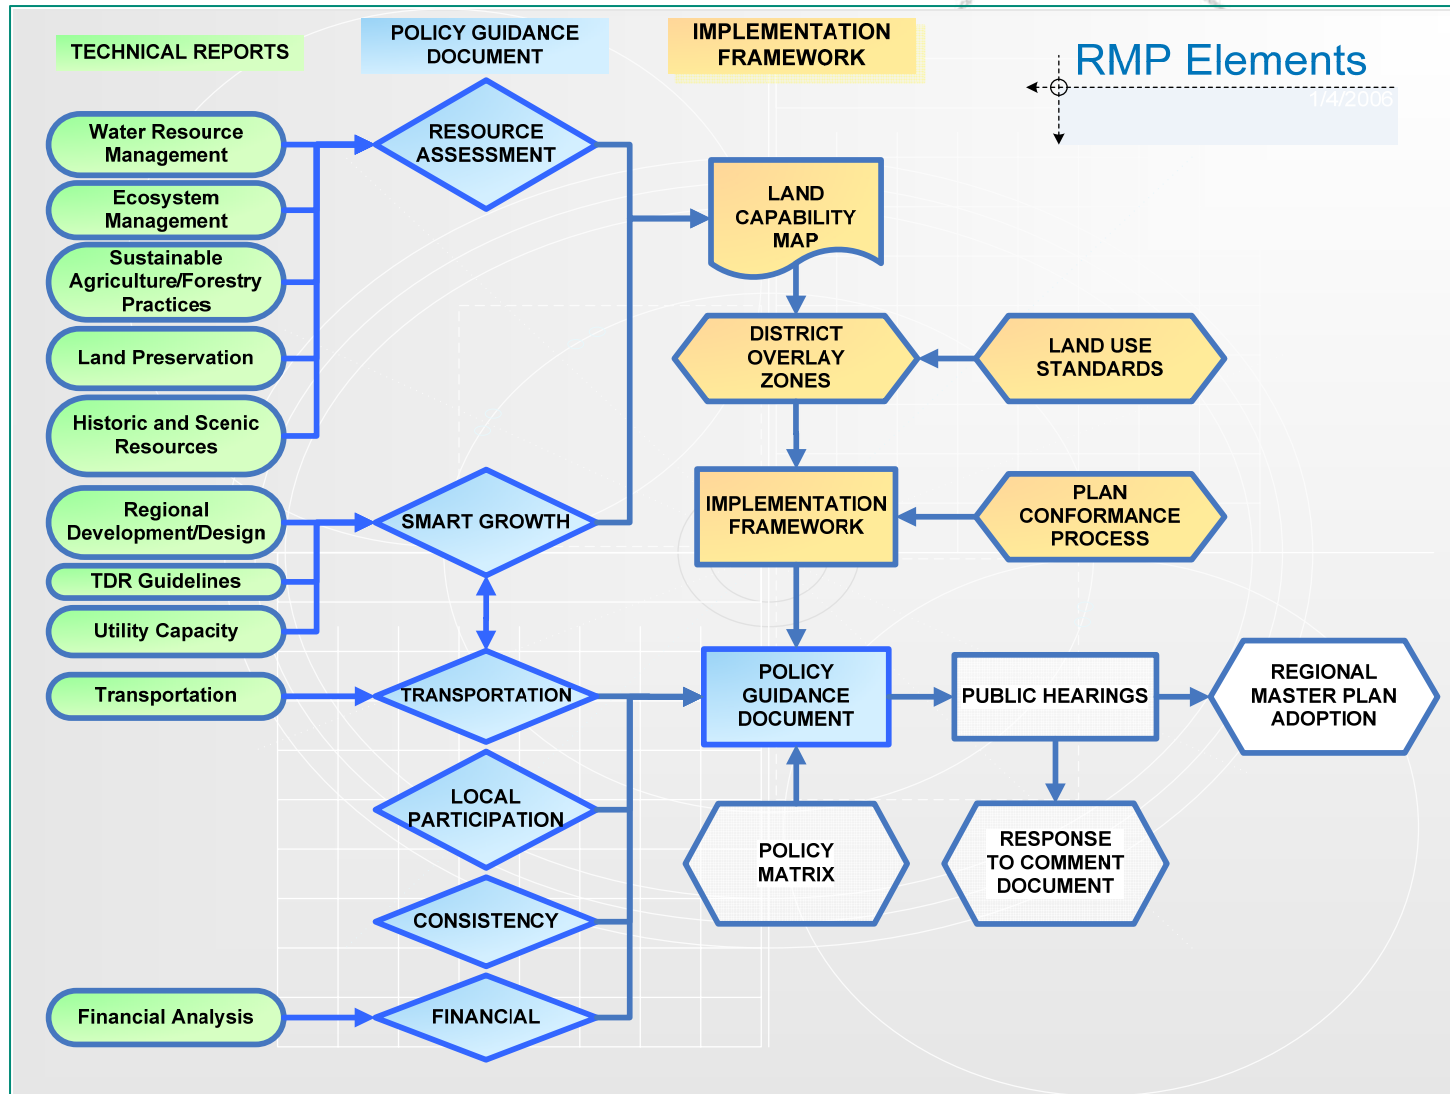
TECHNICAL REPORTS

POLICY GUIDANCE DOCUMENT

IMPLEMENTATION FRAMEWORK

RMP Elements

1/4/2006

Water Resource Management

Ecosystem Management

Sustainable Agriculture/Forestry Practices

Land Preservation

Historic and Scenic Resources

Regional Development/Design

TDR Guidelines

Utility Capacity

Transportation

Financial Analysis

RESOURCE ASSESSMENT

SMART GROWTH

TRANSPORTATION

LOCAL PARTICIPATION

CONSISTENCY

FINANCIAL

LAND CAPABILITY MAP

DISTRICT OVERLAY ZONES

LAND USE STANDARDS

IMPLEMENTATION FRAMEWORK

PLAN CONFORMANCE PROCESS

POLICY GUIDANCE DOCUMENT

PUBLIC HEARINGS

REGIONAL MASTER PLAN ADOPTION

POLICY MATRIX

RESPONSE TO COMMENT DOCUMENT